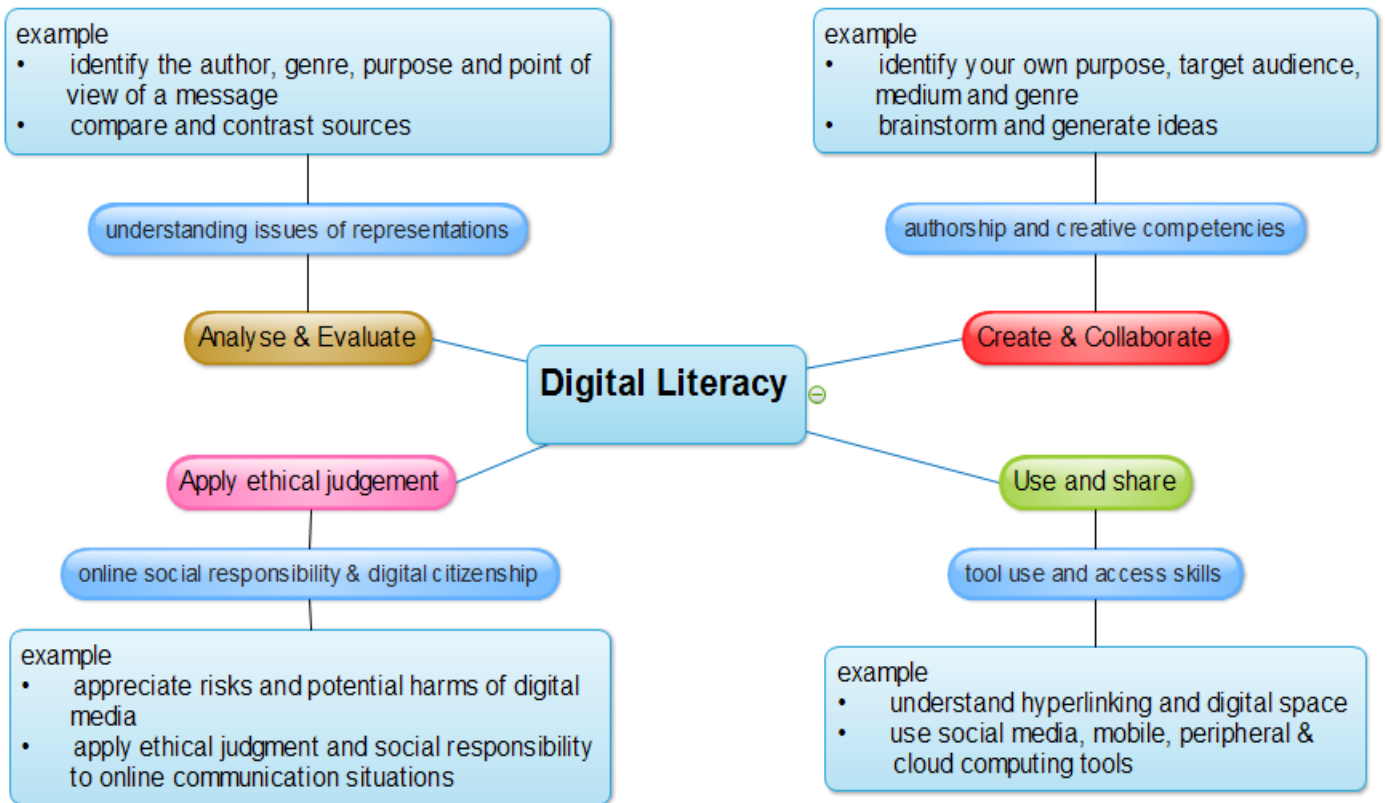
example
- identify the author, genre, purpose and point of view of a message
- compare and contrast sources

understanding issues of representations

Analyse & Evaluate

example
- identify your own purpose, target audience, medium and genre
- brainstorm and generate ideas

authorship and creative competencies

Create & Collaborate

Digital Literacy

Apply ethical judgement

online social responsibility & digital citizenship

example
- appreciate risks and potential harms of digital media
- apply ethical judgment and social responsibility to online communication situations

Use and share

tool use and access skills

example
- understand hyperlinking and digital space
- use social media, mobile, peripheral & cloud computing tools